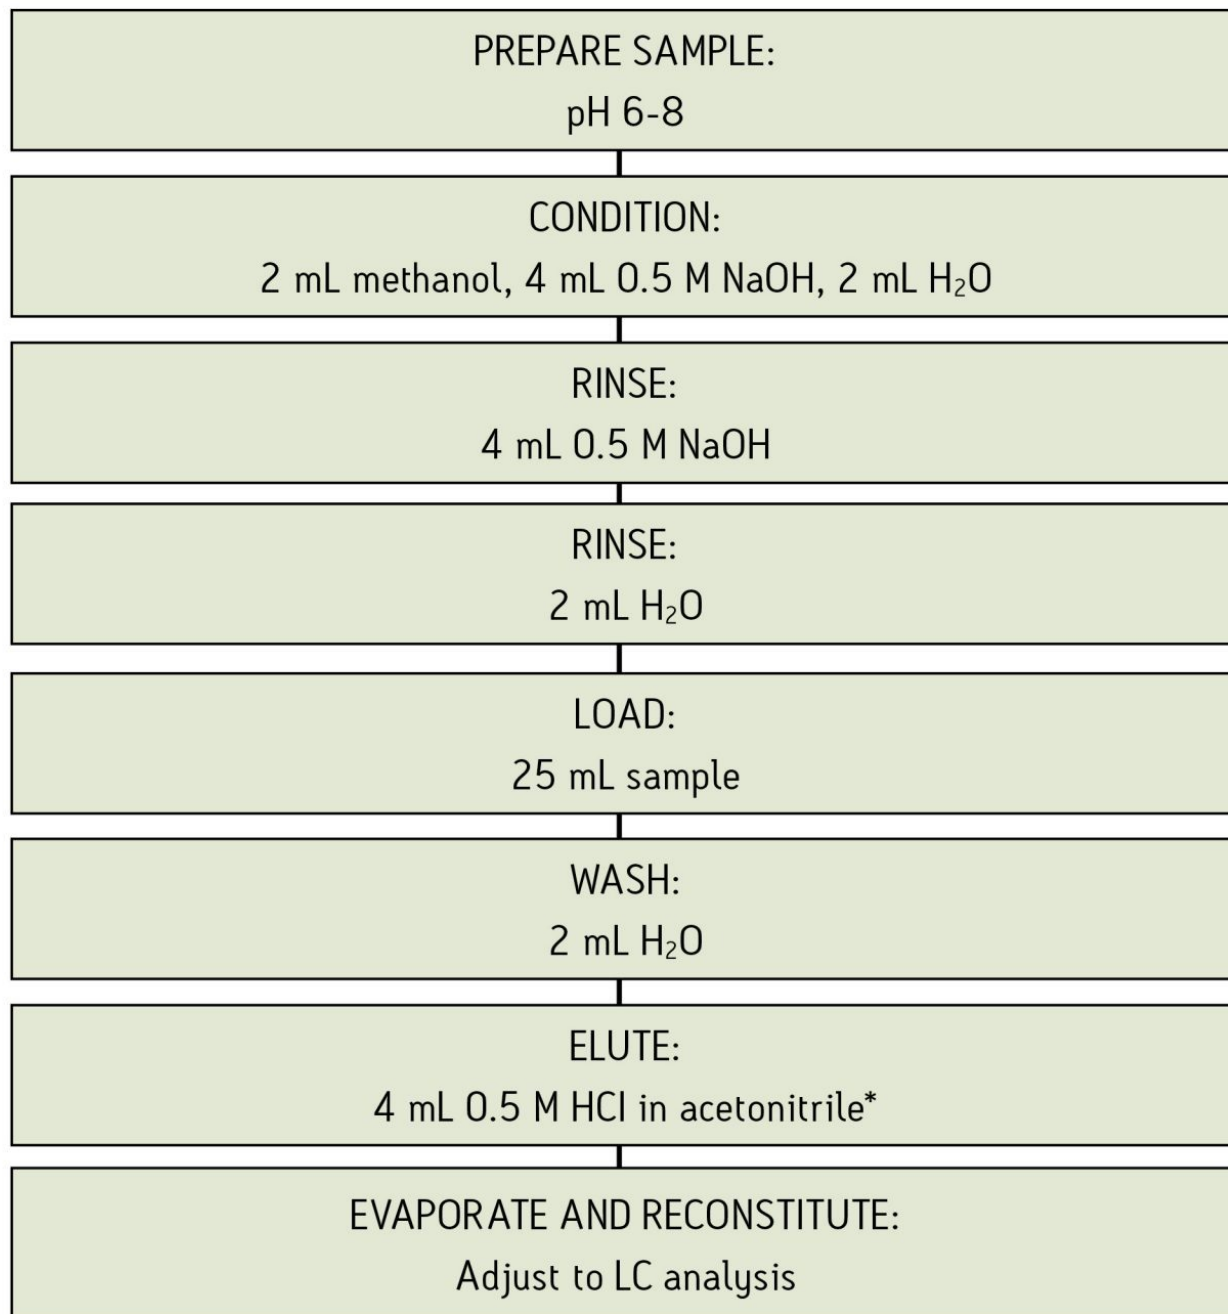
PREPARE SAMPLE:
pH 6-8

CONDITION:
2 mL methanol, 4 mL 0.5 M NaOH, 2 mL $H_2O$

RINSE:
4 mL 0.5 M NaOH

RINSE:
2 mL $H_2O$

LOAD:
25 mL sample

WASH:
2 mL $H_2O$

ELUTE:
4 mL 0.5 M HCl in acetonitrile*

EVAPORATE AND RECONSTITUTE:
Adjust to LC analysis